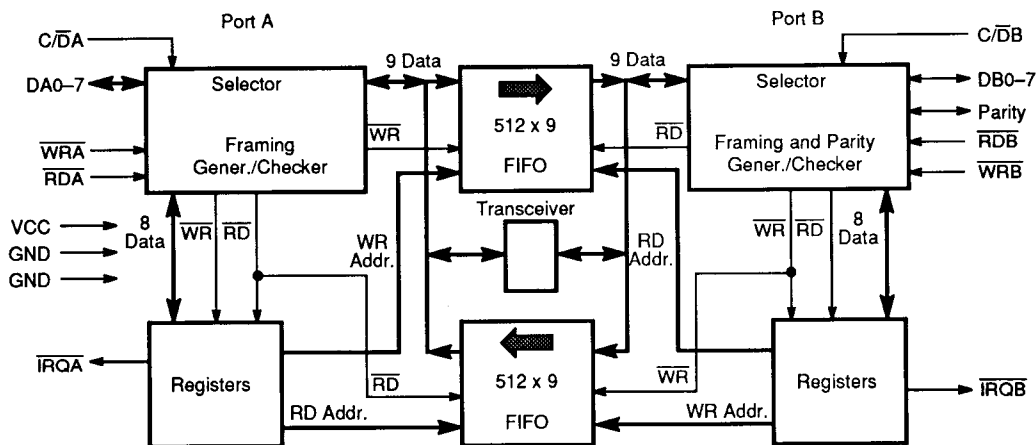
Port A

Port B

$C/\overline{DA}$

$C/\overline{DB}$

DA0–7

DB0–7

Parity

$\overline{WRA}$

$\overline{RDA}$

$\overline{RDB}$

$\overline{WRB}$

Selector

Framing Gener./Checker

9 Data

9 Data

512 x 9

FIFO

Selector

Framing and Parity Gener./Checker

$\overline{WR}$

$\overline{RD}$

Transceiver

VCC

GND

GND

8 Data

$\overline{WR}$ $\overline{RD}$

WR Addr.

RD Addr.

$\overline{WR}$ $\overline{RD}$

8 Data

$\overline{IRQA}$

Registers

$\overline{RD}$

512 x 9

FIFO

$\overline{WR}$

Registers

$\overline{IRQB}$

RD Addr.

WR Addr.